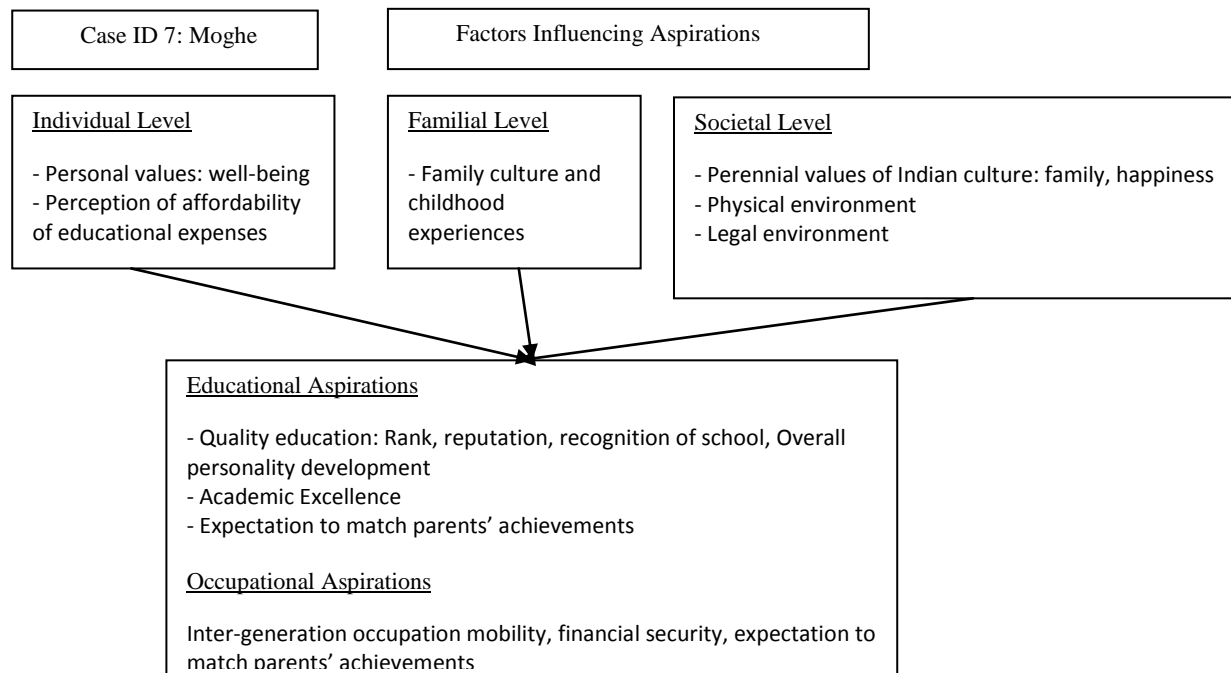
Case ID 7: Moghe

Factors Influencing Aspirations

Individual Level

- Personal values: well-being
- Perception of affordability of educational expenses

Familial Level

- Family culture and childhood experiences

Societal Level

- Perennial values of Indian culture: family, happiness
- Physical environment
- Legal environment

Educational Aspirations

- Quality education: Rank, reputation, recognition of school, Overall personality development
- Academic Excellence
- Expectation to match parents' achievements

Occupational Aspirations

Inter-generation occupation mobility, financial security, expectation to match parents' achievements